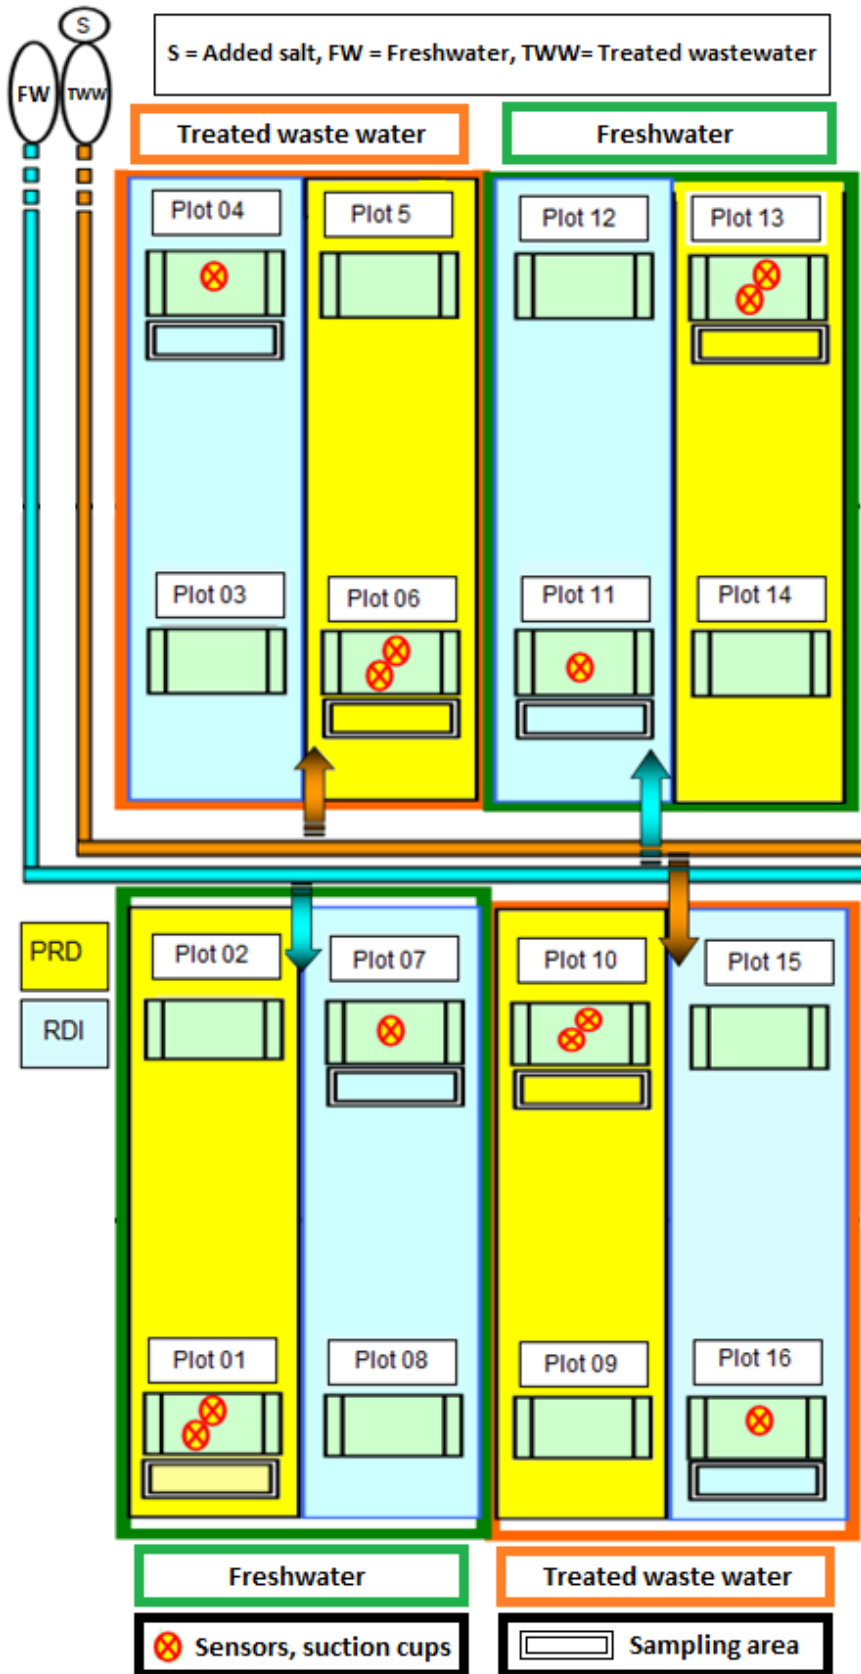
S

FW

TWW

S = Added salt, FW = Freshwater, TWW= Treated wastewater

Treated waste water

Freshwater

Plot 04

Plot 5

Plot 12

Plot 13

Plot 03

Plot 06

Plot 11

Plot 14

PRD

RDI

Plot 02

Plot 07

Plot 10

Plot 15

Plot 01

Plot 08

Plot 09

Plot 16

Freshwater

Treated waste water

Sensors, suction cups

Sampling area